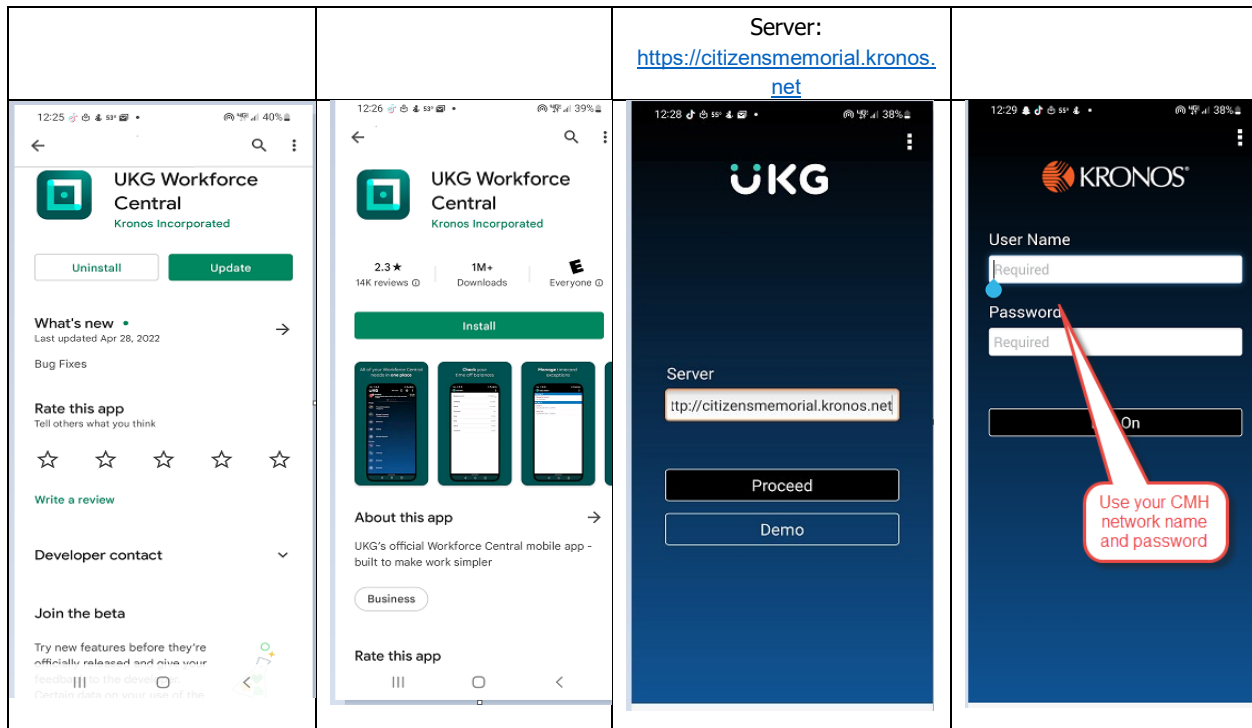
| | | Server: https://citizensmemorial.kronos.net | |
|---|---|---|---|
| 12:25 53° 40% UKG Workforce Central Kronos Incorporated Uninstall Update What's new • Last updated Apr 28, 2022 Bug Fixes Rate this app Tell others what you think Write a review Developer contact Join the beta Try new features before they're officially released and give your feedback to the developer. Certain data on your use of the | 12:26 53° 39% UKG Workforce Central Kronos Incorporated 2.3★ 14K reviews 1M+ Downloads E Everyone Install All of your Workforce Central needs in one place Check your time off balances Manage timecard exceptions About this app UKG's official Workforce Central mobile app - built to make work simpler Business Rate this app | 12:28 55° 38% UKG Server ttp://citizensmemorial.kronos.net Proceed Demo | 12:29 55° 38% KRONOS® User Name Required Password Required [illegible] On Use your CMH network name and password |